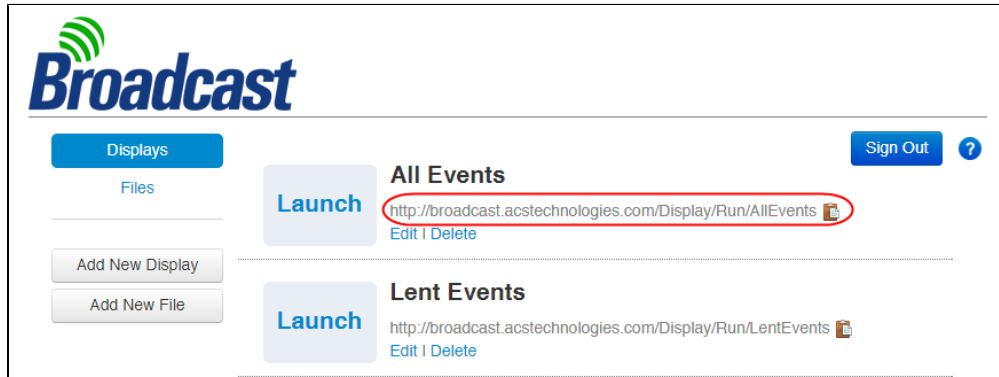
Broadcast

Displays

Files

Add New Display

Add New File

Sign Out

?

Launch

All Events

http://broadcast.acstechnologies.com/Display/Run/AllEvents

Edit I Delete

Launch

Lent Events

http://broadcast.acstechnologies.com/Display/Run/LentEvents

Edit I Delete